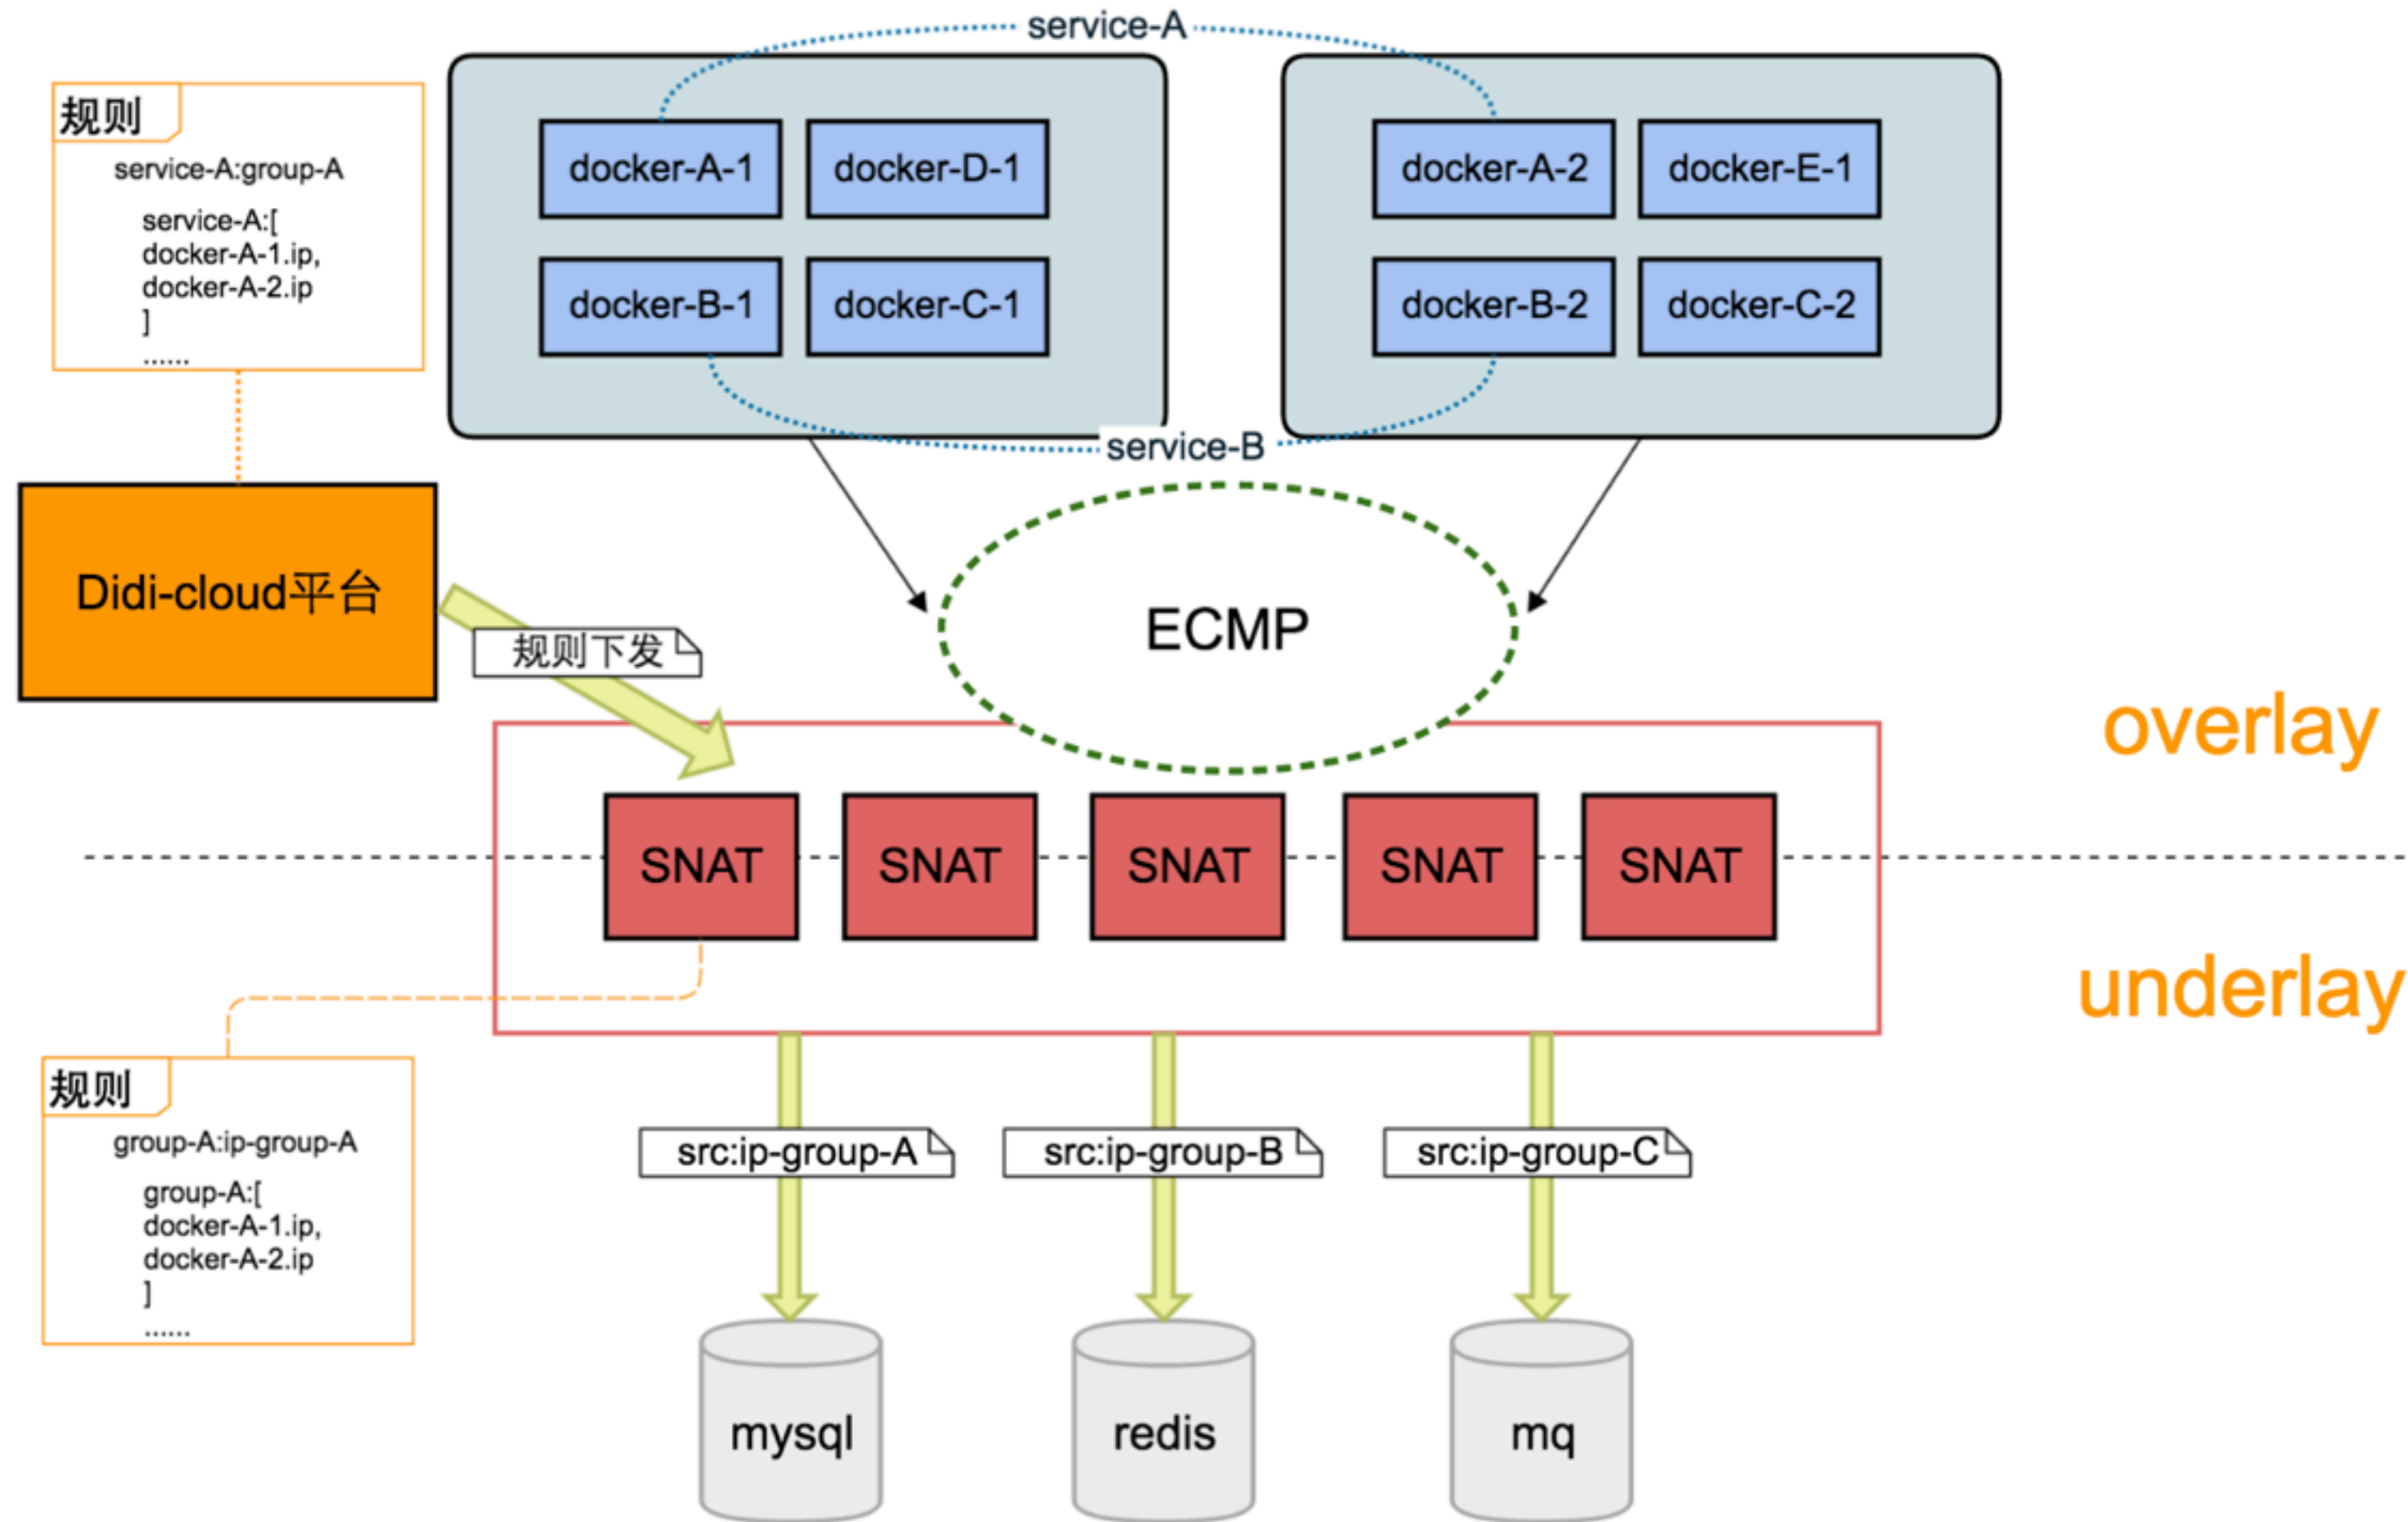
service-A

规则
service-A:group-A
service-A:[
docker-A-1.ip,
docker-A-2.ip
]
......

docker-A-1
docker-D-1
docker-B-1
docker-C-1

docker-A-2
docker-E-1
docker-B-2
docker-C-2

service-B

Didi-cloud平台

规则下发

ECMP

overlay

SNAT
SNAT
SNAT
SNAT
SNAT

underlay

规则
group-A:ip-group-A
group-A:[
docker-A-1.ip,
docker-A-2.ip
]
......

src:ip-group-A
src:ip-group-B
src:ip-group-C

mysql
redis
mq